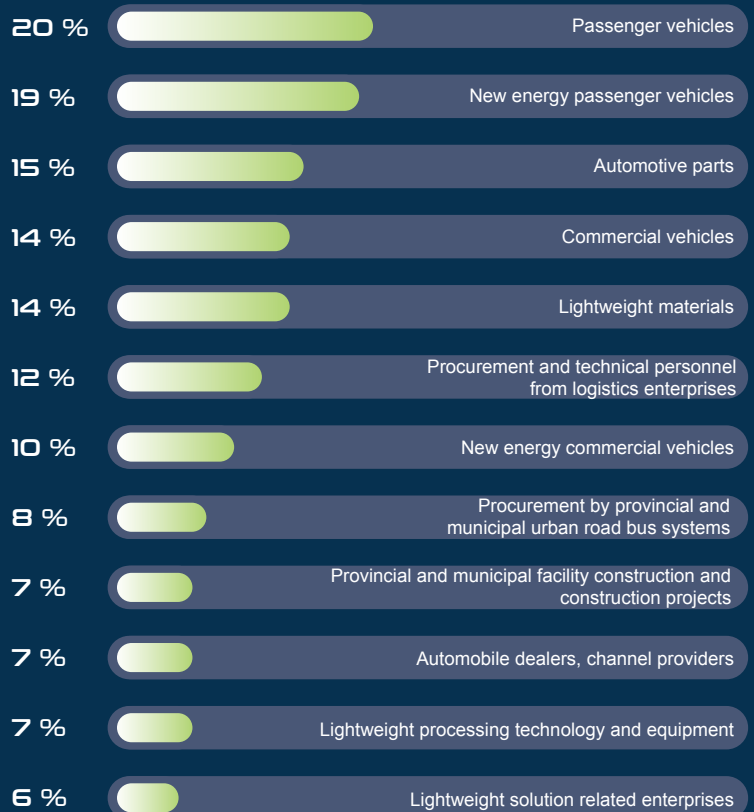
20 % Passenger vehicles

19 % New energy passenger vehicles

15 % Automotive parts

14 % Commercial vehicles

14 % Lightweight materials

12 % Procurement and technical personnel from logistics enterprises

10 % New energy commercial vehicles

8 % Procurement by provincial and municipal urban road bus systems

7 % Provincial and municipal facility construction and construction projects

7 % Automobile dealers, channel providers

7 % Lightweight processing technology and equipment

6 % Lightweight solution related enterprises